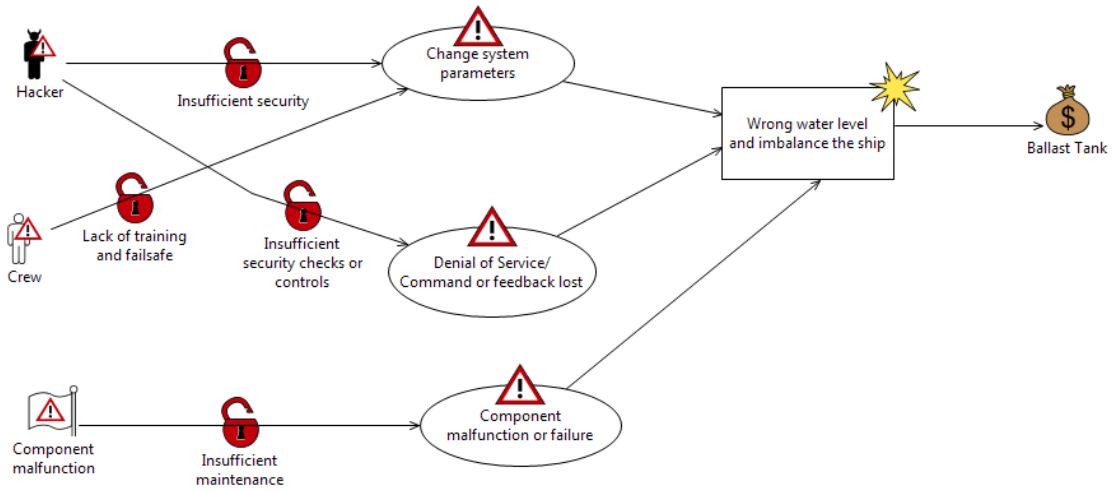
Hacker

Insufficient security

Change system parameters

Wrong water level and imbalance the ship

Ballast Tank

Crew

Lack of training and failsafe

Insufficient security checks or controls

Denial of Service/ Command or feedback lost

Component malfunction

Insufficient maintenance

Component malfunction or failure